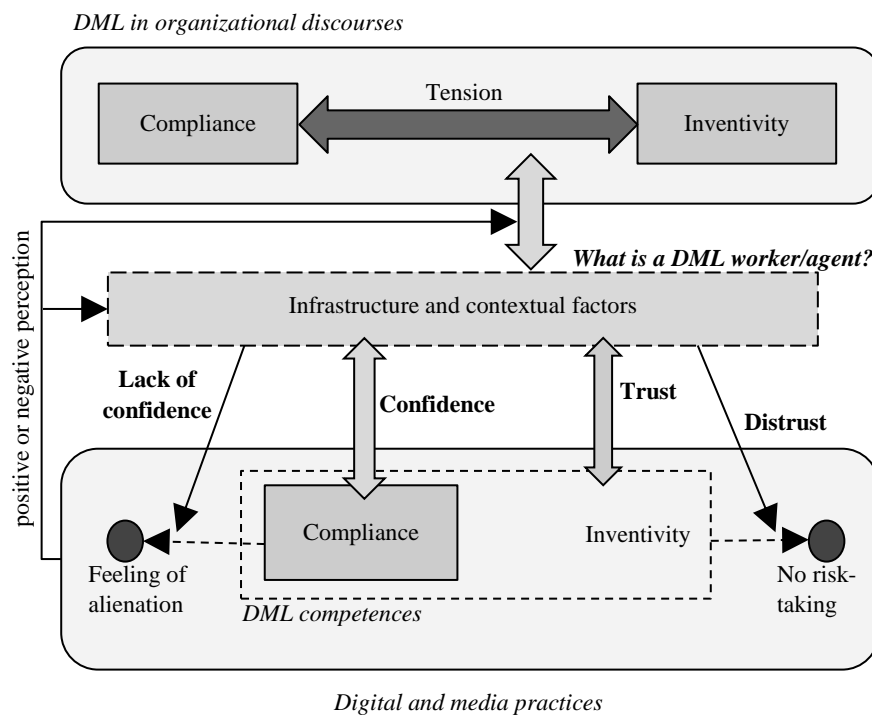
DML in organizational discourses

Compliance

Tension

Inventivity

positive or negative perception

What is a DML worker/agent?

Infrastructure and contextual factors

Lack of confidence

Confidence

Trust

Distrust

Feeling of alienation

Compliance

Inventivity

No risk-taking

DML competences

Digital and media practices